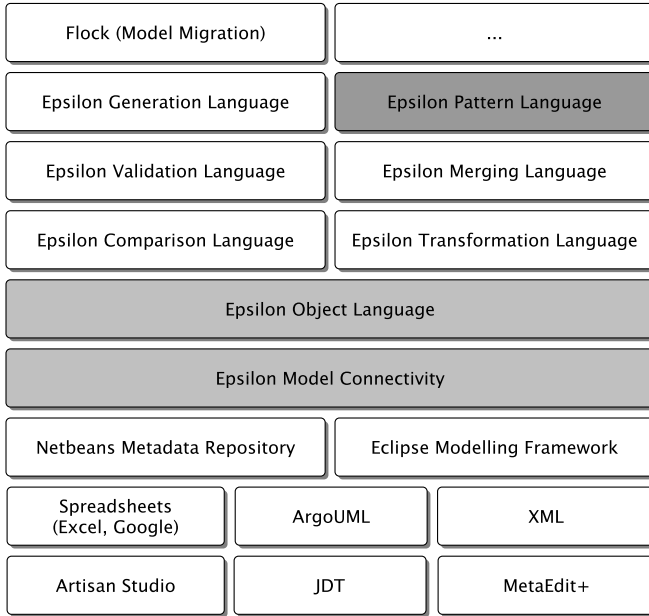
Flock (Model Migration)

...

Epsilon Generation Language

Epsilon Pattern Language

Epsilon Validation Language

Epsilon Merging Language

Epsilon Comparison Language

Epsilon Transformation Language

Epsilon Object Language

Epsilon Model Connectivity

Netbeans Metadata Repository

Eclipse Modelling Framework

Spreadsheets (Excel, Google)

ArgoUML

XML

Artisan Studio

JDT

MetaEdit+